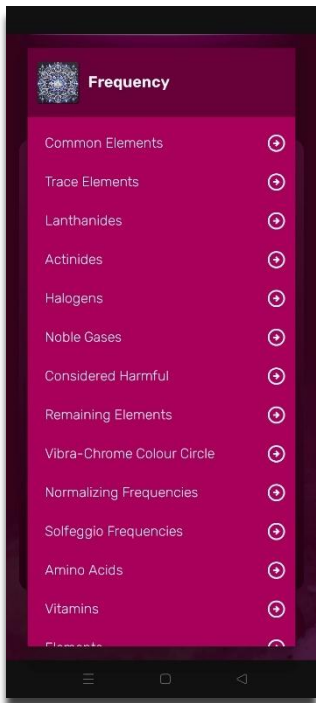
Frequency

Common Elements

Trace Elements

Lanthanides

Actinides

Halogens

Noble Gases

Considered Harmful

Remaining Elements

Vibra-Chrome Colour Circle

Normalizing Frequencies

Solfeggio Frequencies

Amino Acids

Vitamins

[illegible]